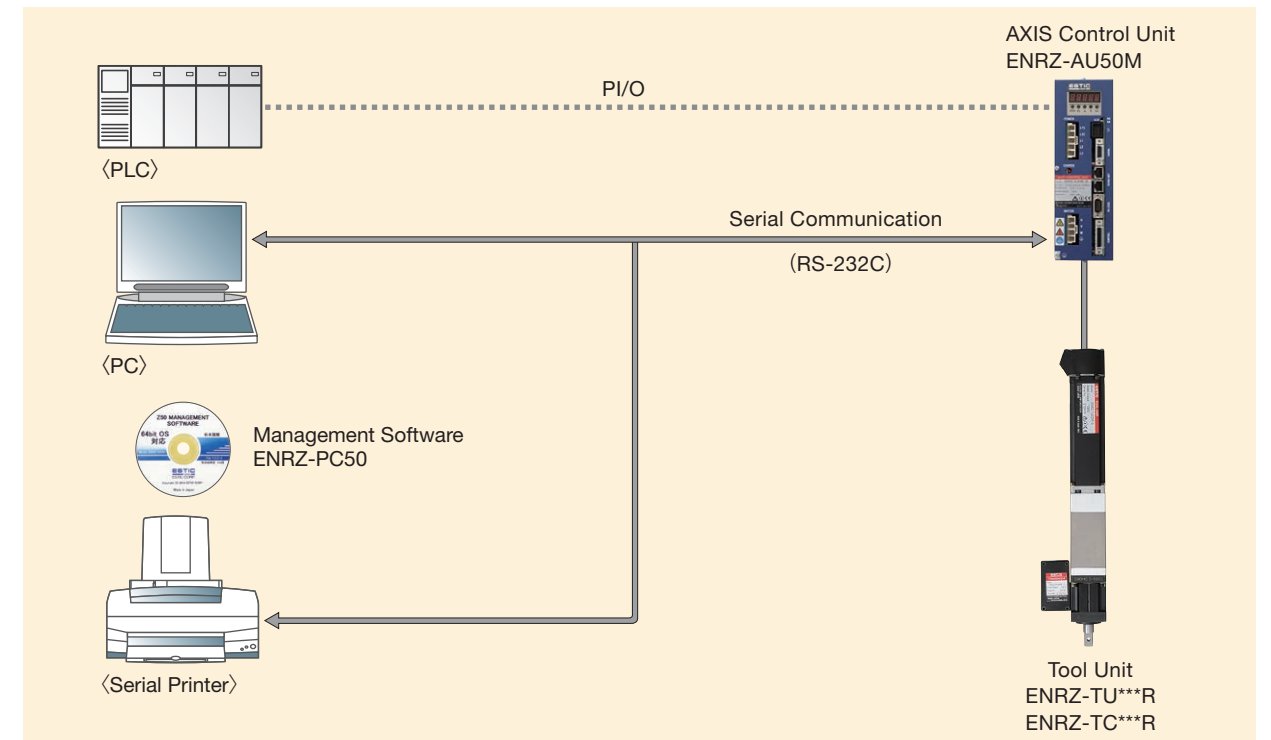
AXIS Control Unit
ENRZ-AU50M

PI/O

〈PLC〉

Serial Communication

(RS-232C)

〈PC〉

Z30 MANAGEMENT SOFTWARE
64bit OS 対応
ESTIC

Management Software
ENRZ-PC50

〈Serial Printer〉

Tool Unit
ENRZ-TU***R
ENRZ-TC***R